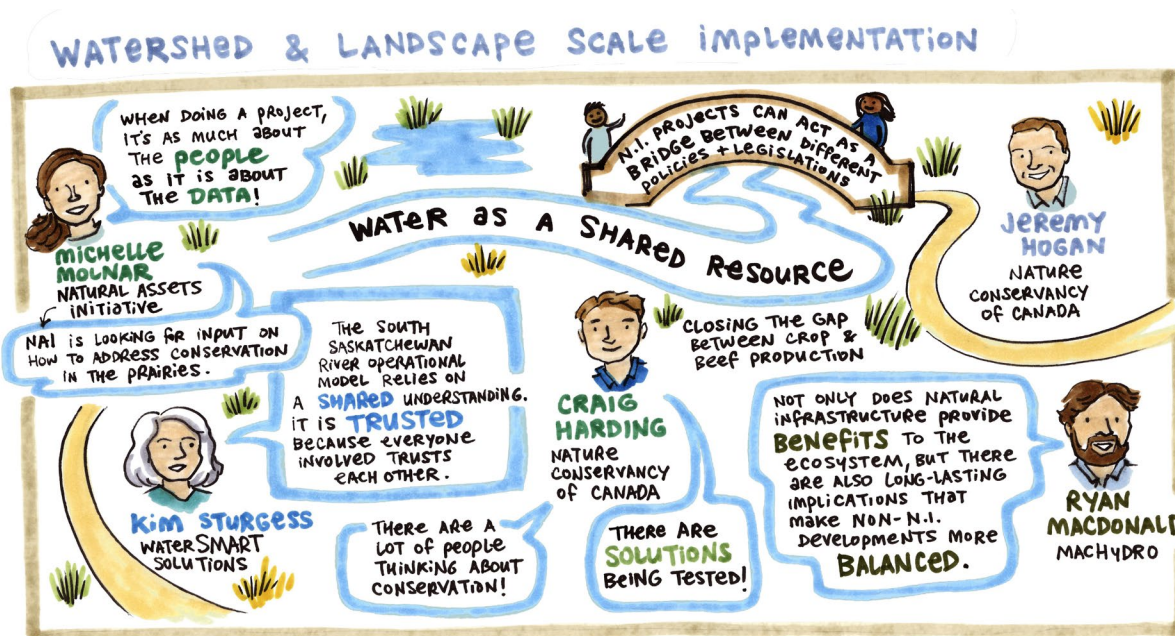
WATERSHED & LANDSCAPE SCALE IMPLEMENTATION

WHEN DOING A PROJECT, IT'S AS MUCH ABOUT THE PEOPLE AS IT IS ABOUT THE DATA!

MICHELLE MOLNAR
NATURAL ASSETS INITIATIVE

NAI IS LOOKING FOR INPUT ON HOW TO ADDRESS CONSERVATION IN THE PRAIRIES.

N.I. PROJECTS CAN ACT AS A BRIDGE BETWEEN DIFFERENT POLICIES + LEGISLATIONS

WATER AS A SHARED RESOURCE

JEREMY HOGAN
NATURE CONSERVANCY OF CANADA

THE SOUTH SASKATCHEWAN RIVER OPERATIONAL MODEL RELIES ON A SHARED UNDERSTANDING. IT IS TRUSTED BECAUSE EVERYONE INVOLVED TRUSTS EACH OTHER.

CLOSING THE GAP BETWEEN CROP & BEEF PRODUCTION

CRAIG HARDING
NATURE CONSERVANCY OF CANADA

NOT ONLY DOES NATURAL INFRASTRUCTURE PROVIDE BENEFITS TO THE ECOSYSTEM, BUT THERE ARE ALSO LONG-LASTING IMPLICATIONS THAT MAKE NON-N.I. DEVELOPMENTS MORE BALANCED.

RYAN MACDONALD
MACHYDRO

KIM STURGESS
WATERSMART SOLUTIONS

THERE ARE A LOT OF PEOPLE THINKING ABOUT CONSERVATION!

THERE ARE SOLUTIONS BEING TESTED!